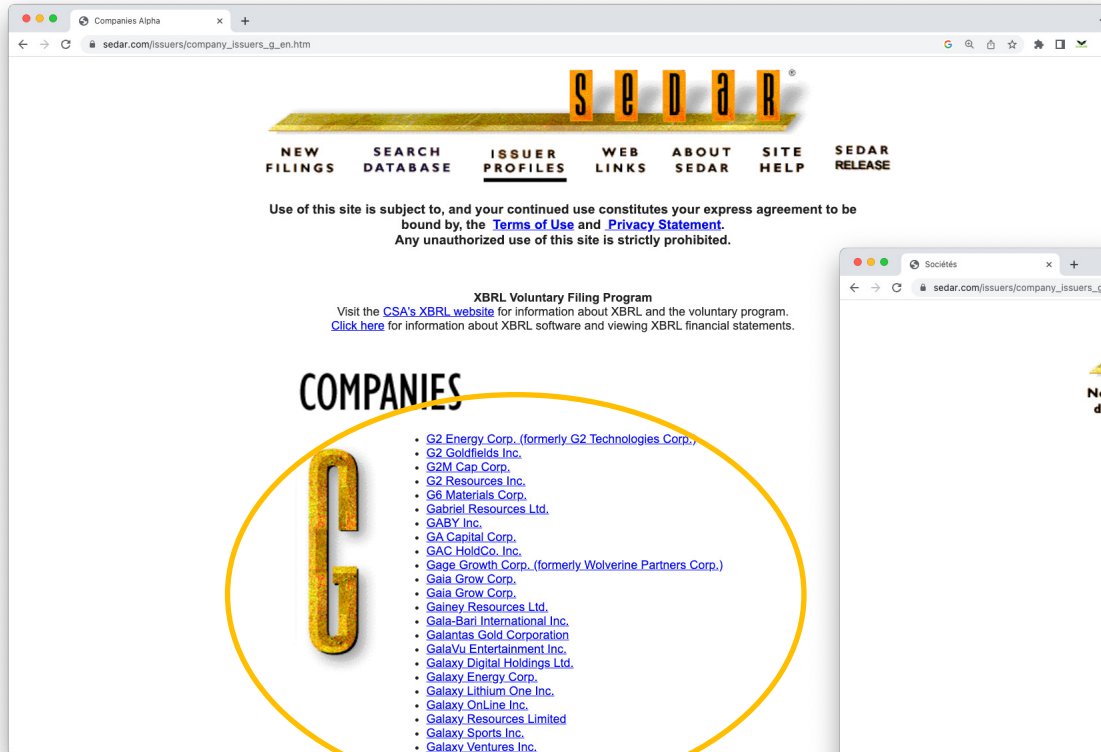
Companies Alpha ×
sedar.com/issuers/company_issuers_g_en.htm

SEDAR®

NEW FILINGS
SEARCH DATABASE
ISSUER PROFILES
WEB LINKS
ABOUT SEDAR
SITE HELP
SEDAR RELEASE

Use of this site is subject to, and your continued use constitutes your express agreement to be bound by, the Terms of Use and Privacy Statement.
Any unauthorized use of this site is strictly prohibited.

XBRL Voluntary Filing Program
Visit the CSA's XBRL website for information about XBRL and the voluntary program.
Click here for information about XBRL software and viewing XBRL financial statements.

COMPANIES

G

- G2 Energy Corp. (formerly G2 Technologies Corp.)
- G2 Goldfields Inc.
- G2M Cap Corp.
- G2 Resources Inc.
- G6 Materials Corp.
- Gabriel Resources Ltd.
- GABY Inc.
- GA Capital Corp.
- GAC HoldCo. Inc.
- Gage Growth Corp. (formerly Wolverine Partners Corp.)
- Gaia Grow Corp.
- Gaia Grow Corp.
- Gainey Resources Ltd.
- Gala-Bari International Inc.
- Galantas Gold Corporation
- GalaVu Entertainment Inc.
- Galaxy Digital Holdings Ltd.
- Galaxy Energy Corp.
- Galaxy Lithium One Inc.
- Galaxy OnLine Inc.
- Galaxy Resources Limited
- Galaxy Sports Inc.
- Galaxy Ventures Inc.

Sociétés ×
sedar.com/issuers/company_issuers_g
N
d